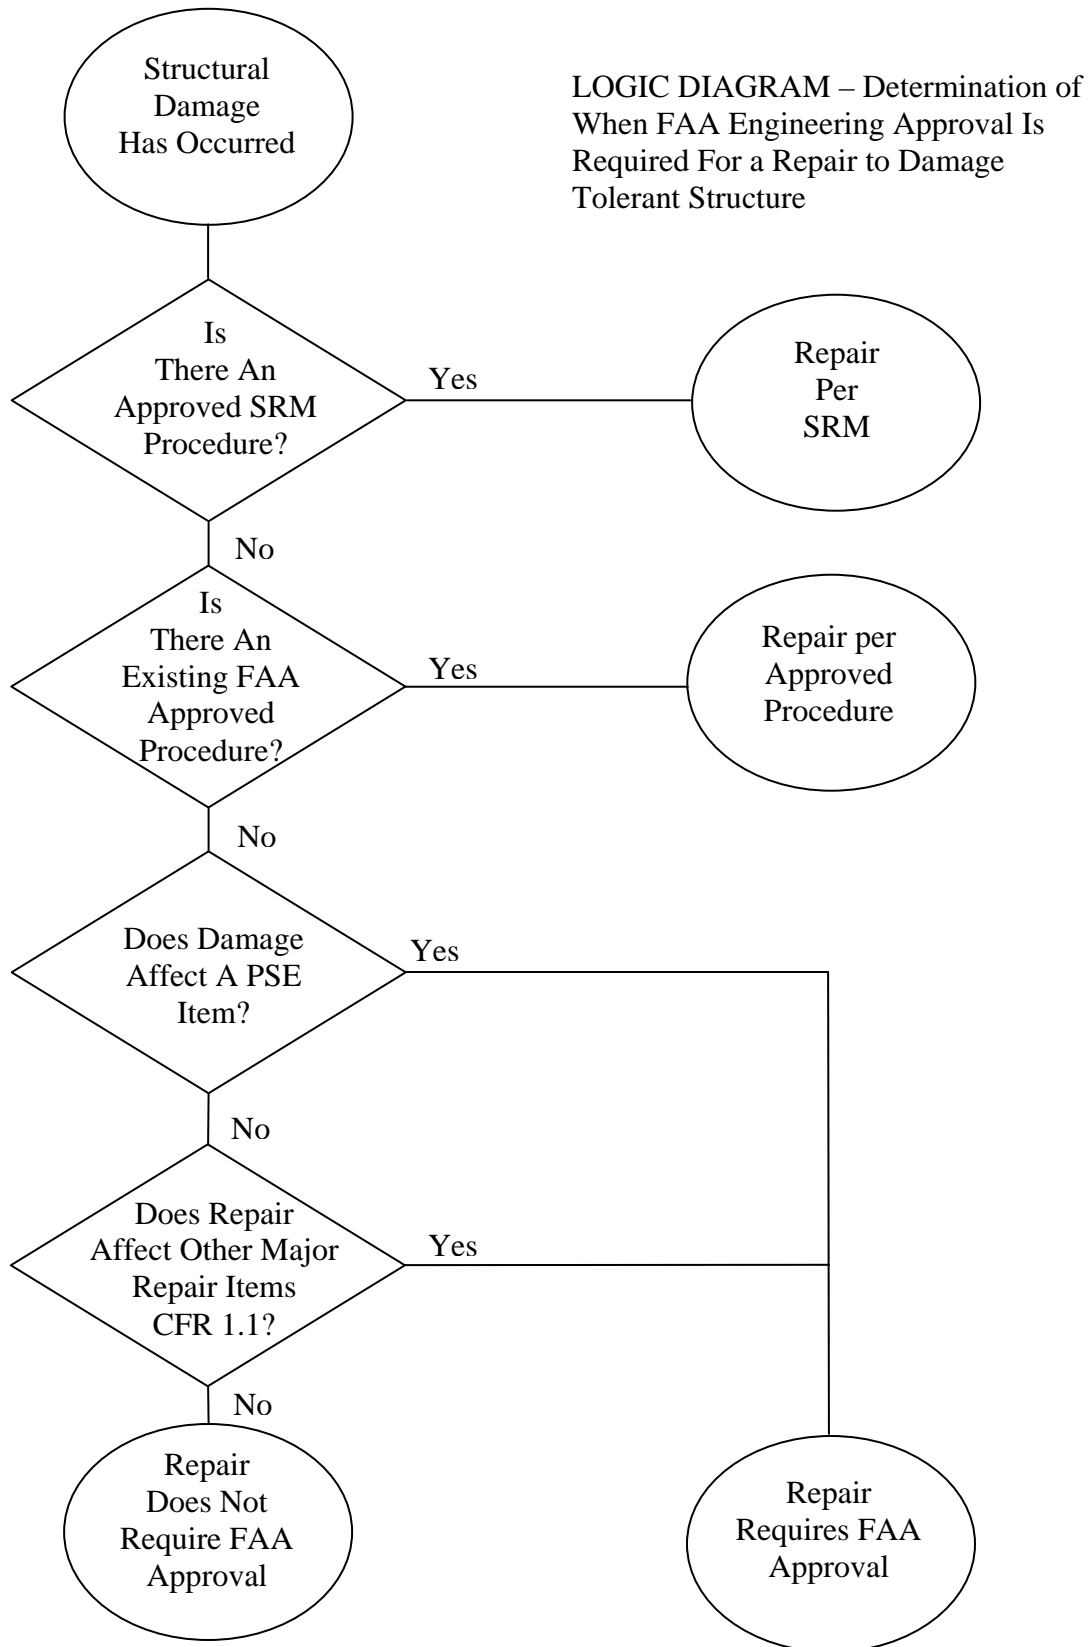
Structural Damage Has Occurred

LOGIC DIAGRAM – Determination of When FAA Engineering Approval Is Required For a Repair to Damage Tolerant Structure

Is There An Approved SRM Procedure?

Yes

Repair Per SRM

No

Is There An Existing FAA Approved Procedure?

Yes

Repair per Approved Procedure

No

Does Damage Affect A PSE Item?

Yes

No

Does Repair Affect Other Major Repair Items CFR 1.1?

Yes

No

Repair Does Not Require FAA Approval

Repair Requires FAA Approval